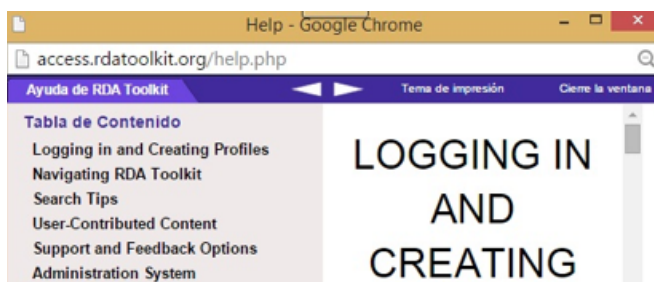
Help - Google Chrome

access.rdatoolkit.org/help.php

Ayuda de RDA Toolkit

Tema de impresión

Cierre la ventana

Tabla de Contenido

Logging in and Creating Profiles

Navigating RDA Toolkit

Search Tips

User-Contributed Content

Support and Feedback Options

Administration System

LOGGING IN AND CREATING